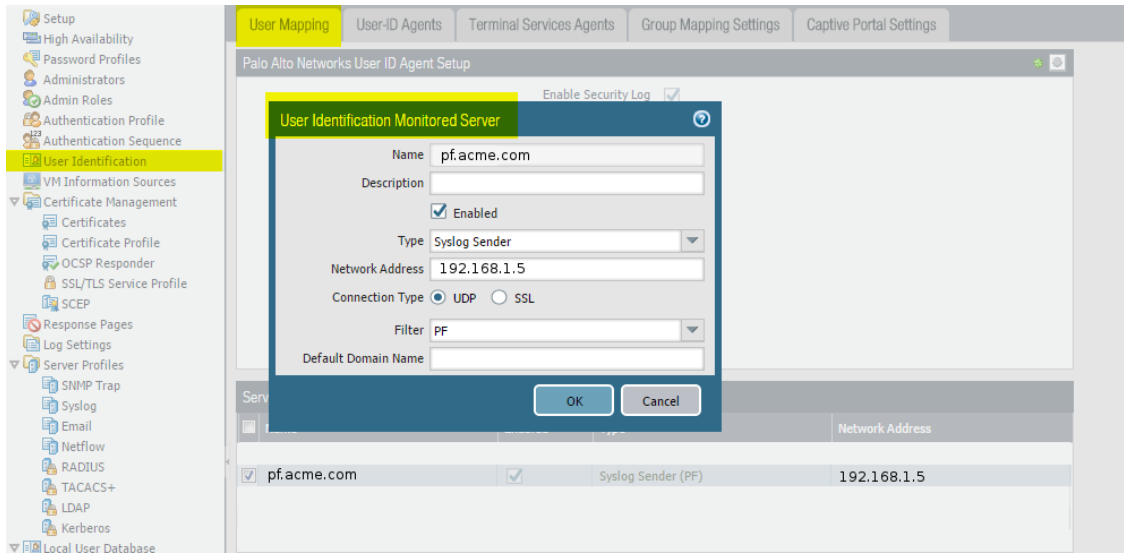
Setup
High Availability
Password Profiles
Administrators
Admin Roles
Authentication Profile
Authentication Sequence
User Identification
VM Information Sources
Certificate Management
Certificates
Certificate Profile
OCSP Responder
SSL/TLS Service Profile
SCEP
Response Pages
Log Settings
Server Profiles
SNMP Trap
Syslog
Email
Netflow
RADIUS
TACACS+
LDAP
Kerberos
Local User Database

User Mapping | User-ID Agents | Terminal Services Agents | Group Mapping Settings | Captive Portal Settings

Palo Alto Networks User ID Agent Setup

Enable Security Log

User Identification Monitored Server

Name pf.acme.com
Description
Enabled
Type Syslog Sender
Network Address 192.168.1.5
Connection Type UDP SSL
Filter PF
Default Domain Name

OK Cancel

Serv
Network Address

pf.acme.com Syslog Sender (PF) 192.168.1.5